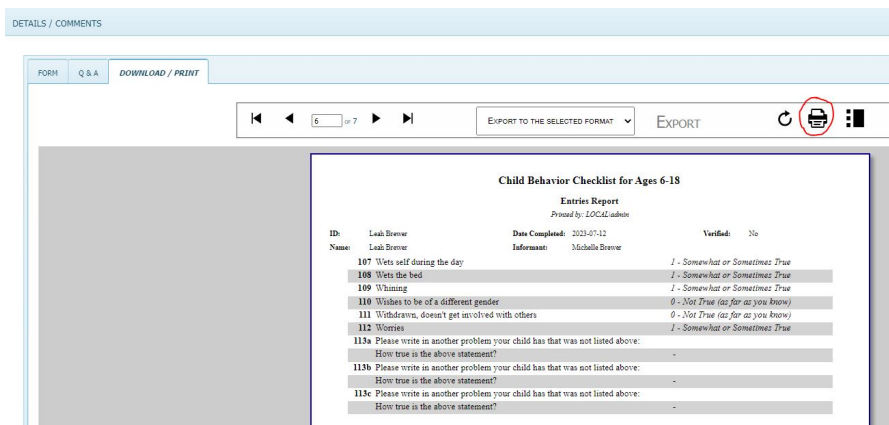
DETAILS / COMMENTS

FORM | Q & A | DOWNLOAD / PRINT

6 of 7

EXPORT TO THE SELECTED FORMAT

EXPORT

Child Behavior Checklist for Ages 6-18

Entries Report

Printed by: LOCAL\admin

ID: Leah Brewer Date Completed: 2023-07-12 Verified: No

Name: Leah Brewer Informant: Michelle Brewer

| | | |
|---|---|---|
| 107 | Wets self during the day | 1 - Somewhat or Sometimes True |
| 108 | Wets the bed | 1 - Somewhat or Sometimes True |
| 109 | Whining | 1 - Somewhat or Sometimes True |
| 110 | Wishes to be of a different gender | 0 - Not True (as far as you know) |
| 111 | Withdrawn, doesn't get involved with others | 0 - Not True (as far as you know) |
| 112 | Worries | 1 - Somewhat or Sometimes True |
| 113a | Please write in another problem your child has that was not listed above: | |
| | How true is the above statement? | - |
| 113b | Please write in another problem your child has that was not listed above: | |
| | How true is the above statement? | - |
| 113c | Please write in another problem your child has that was not listed above: | |
| | How true is the above statement? | - |